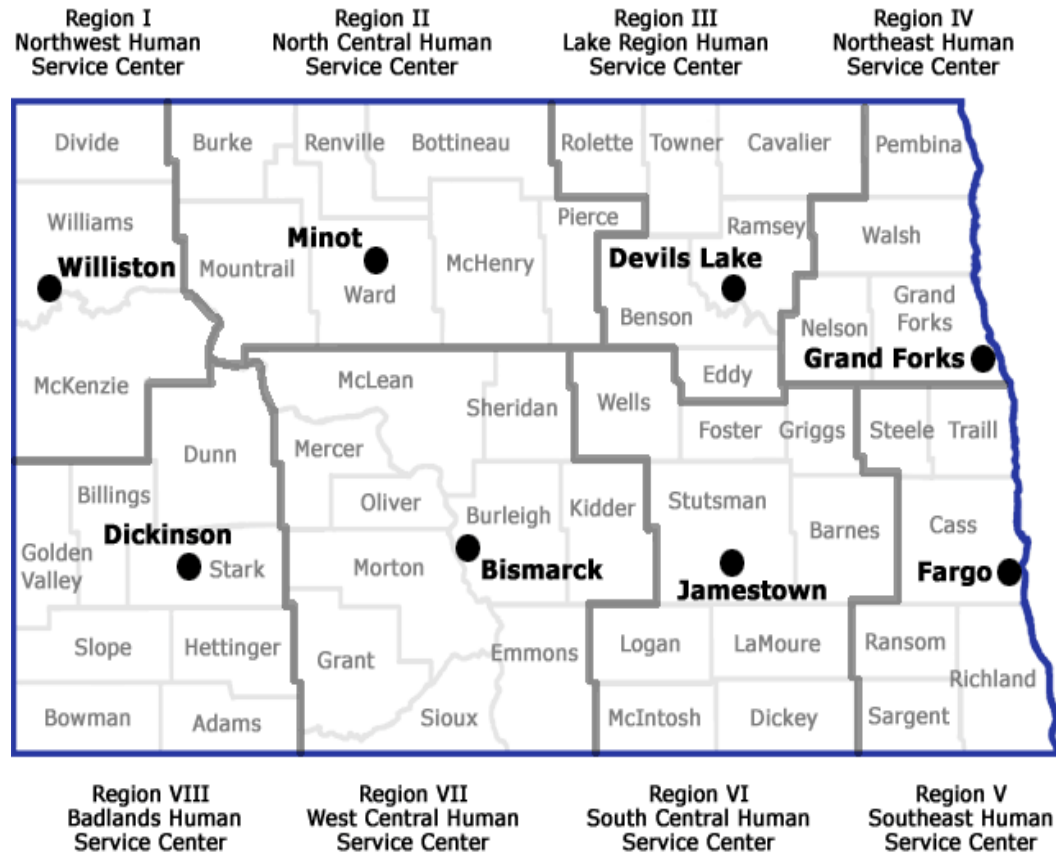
Region I
Northwest Human
Service Center

Region II
North Central Human
Service Center

Region III
Lake Region Human
Service Center

Region IV
Northeast Human
Service Center

Divide
Burke
Renville
Bottineau
Rolette
Towner
Cavalier
Pembina
Williams
Pierce
Ramsey
Walsh
Minot
Williston
Mountrail
Ward
McHenry
Devils Lake
Benson
Grand Forks
Nelson
Grand Forks
McKenzie
McLean
Sheridan
Wells
Eddy
Foster
Griggs
Steele
Traill
Dunn
Mercer
Billings
Oliver
Burleigh
Kidder
Stutsman
Barnes
Cass
Dickinson
Golden Valley
Stark
Morton
Bismarck
Jamestown
Fargo
Slope
Hettinger
Grant
Emmons
Logan
LaMoure
Ransom
Richland
Bowman
Adams
Sioux
McIntosh
Dickey
Sargent

Region VIII
Badlands Human
Service Center

Region VII
West Central Human
Service Center

Region VI
South Central Human
Service Center

Region V
Southeast Human
Service Center